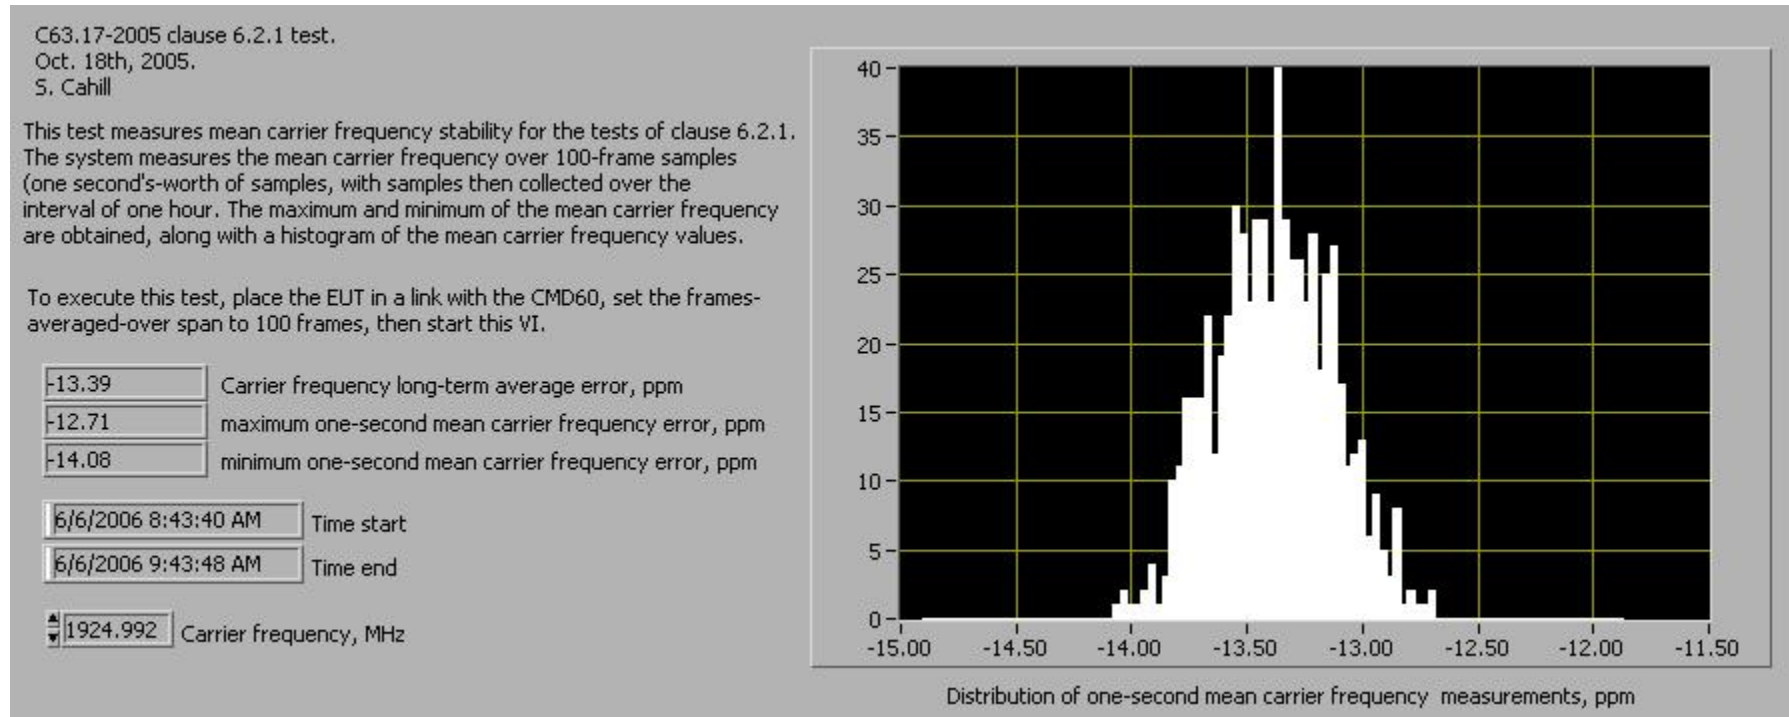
C63.17-2005 clause 6.2.1 test.
Oct. 18th, 2005.
S. Cahill

This test measures mean carrier frequency stability for the tests of clause 6.2.1. The system measures the mean carrier frequency over 100-frame samples (one second's-worth of samples, with samples then collected over the interval of one hour. The maximum and minimum of the mean carrier frequency are obtained, along with a histogram of the mean carrier frequency values.

To execute this test, place the EUT in a link with the CMD60, set the frames-averaged-over span to 100 frames, then start this VI.

-13.39 Carrier frequency long-term average error, ppm
-12.71 maximum one-second mean carrier frequency error, ppm
-14.08 minimum one-second mean carrier frequency error, ppm

6/6/2006 8:43:40 AM Time start
6/6/2006 9:43:48 AM Time end

1924.992 Carrier frequency, MHz

40
35
30
25
20
15
10
5
0
-15.00 -14.50 -14.00 -13.50 -13.00 -12.50 -12.00 -11.50

Distribution of one-second mean carrier frequency measurements, ppm